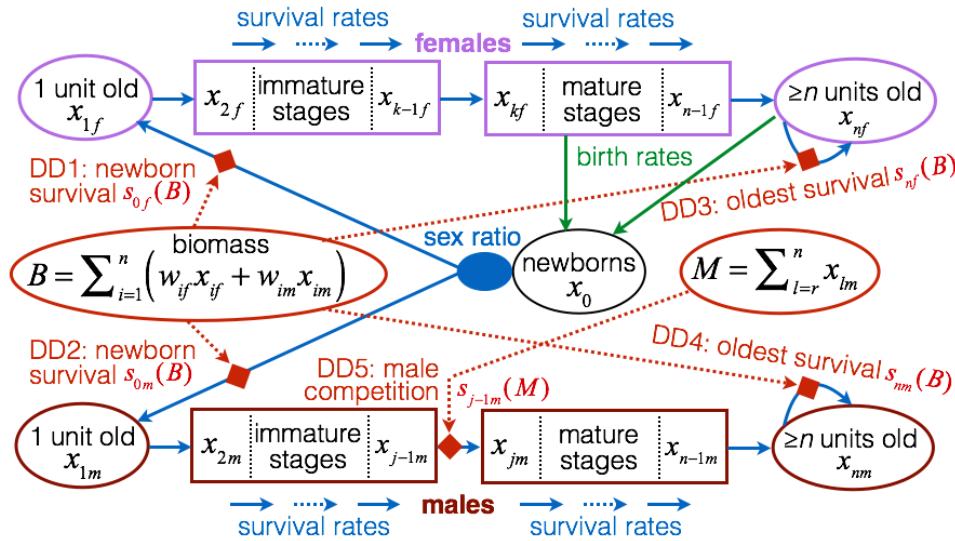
survival rates

survival rates

females

1 unit old $x_{1f}$

$x_{2f}$ immature stages $x_{k-1f}$

$x_{kf}$ mature stages $x_{n-1f}$

$\geq n$ units old $x_{nf}$

birth rates

DD1: newborn survival $s_{0f}(B)$

DD3: oldest survival $s_{nf}(B)$

biomass

$B = \sum_{i=1}^{n}\left(w_{if}x_{if} + w_{im}x_{im}\right)$

sex ratio

newborns $x_0$

$M = \sum_{l=r}^{n} x_{lm}$

DD2: newborn survival $s_{0m}(B)$

DD5: male competition

$s_{j-1m}(M)$

DD4: oldest survival $s_{nm}(B)$

1 unit old $x_{1m}$

$x_{2m}$ immature stages $x_{j-1m}$

$x_{jm}$ mature stages $x_{n-1m}$

$\geq n$ units old $x_{nm}$

males

survival rates

survival rates